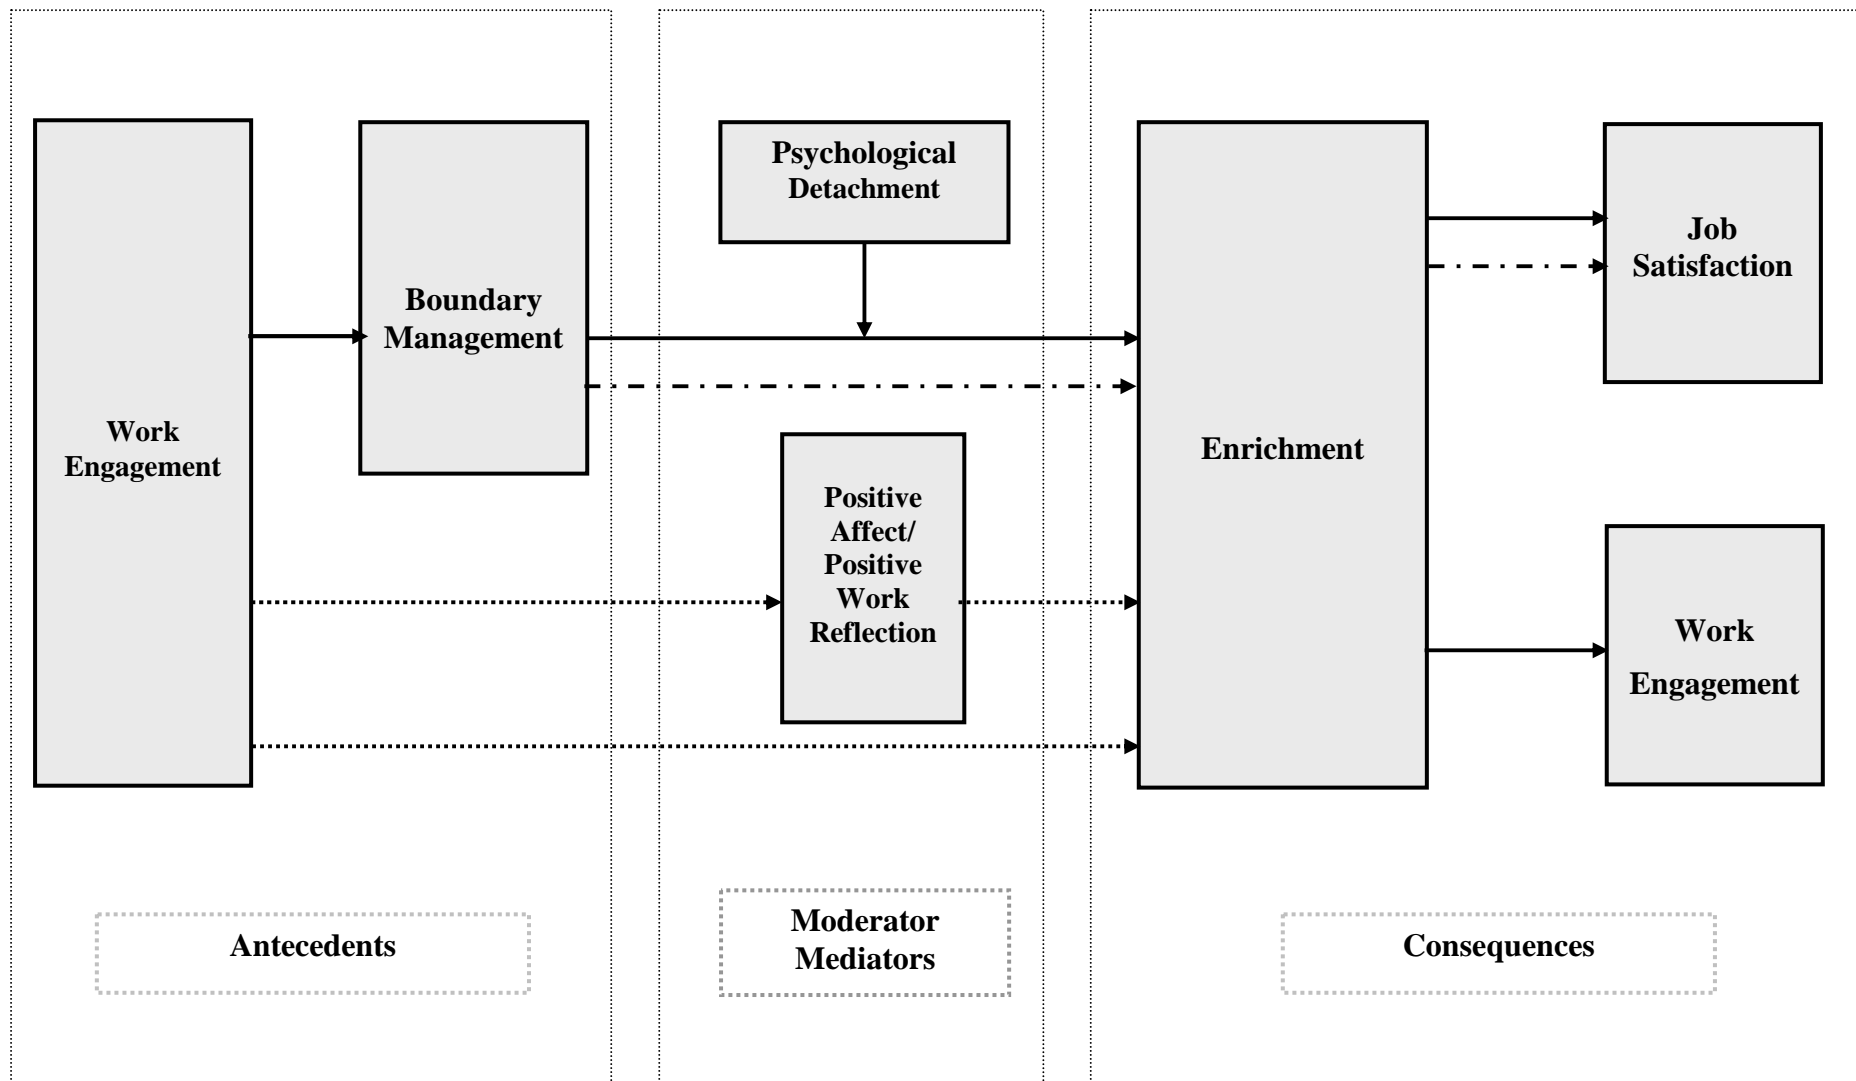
Work Engagement

Boundary Management

Psychological Detachment

Positive Affect/ Positive Work Reflection

Enrichment

Job Satisfaction

Work Engagement

Antecedents

Moderator Mediators

Consequences